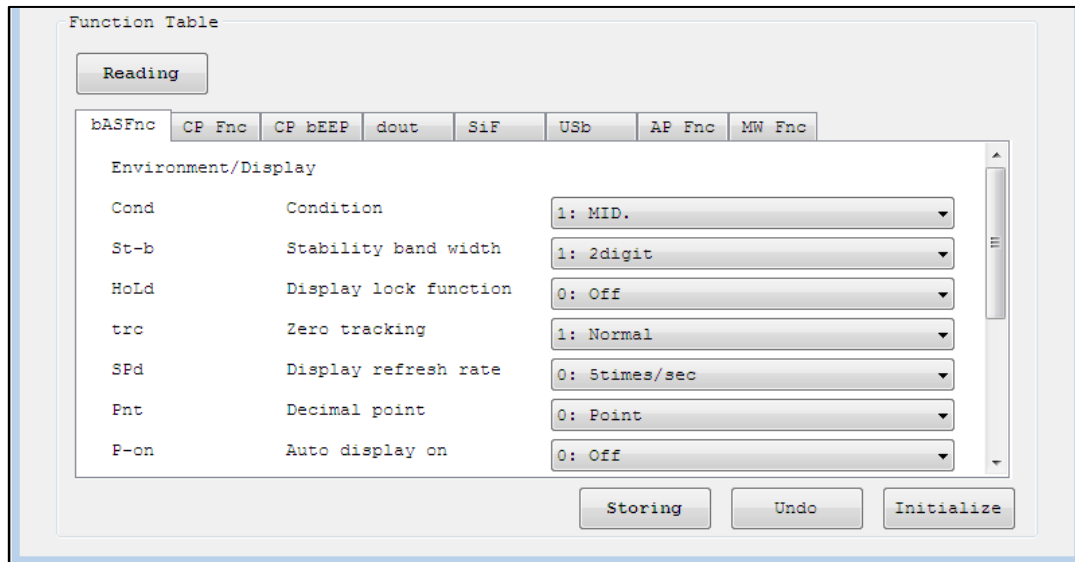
Function Table

Reading

bASFnc | CP Fnc | CP bEEP | dout | SiF | USb | AP Fnc | MW Fnc

Environment/Display

| Cond | Condition | 1: MID. |
|---|---|---|
| St-b | Stability band width | 1: 2digit |
| HoLd | Display lock function | 0: Off |
| trc | Zero tracking | 1: Normal |
| SPd | Display refresh rate | 0: 5times/sec |
| Pnt | Decimal point | 0: Point |
| P-on | Auto display on | 0: Off |

Storing | Undo | Initialize